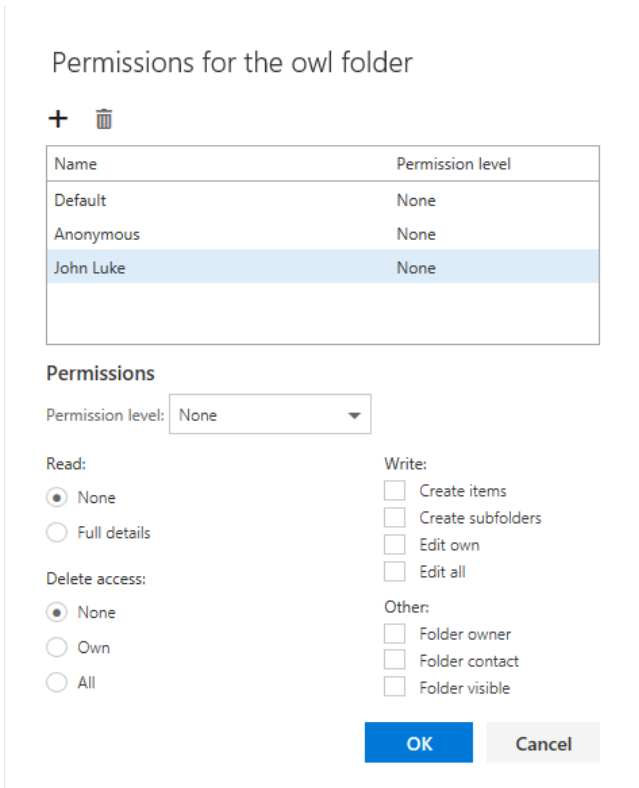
Permissions for the owl folder

+

| Name | Permission level |
|---|---|
| Default | None |
| Anonymous | None |
| John Luke | None |

Permissions

Permission level: None

Read:
None
Full details

Delete access:
None
Own
All

Write:
Create items
Create subfolders
Edit own
Edit all

Other:
Folder owner
Folder contact
Folder visible

OK
Cancel